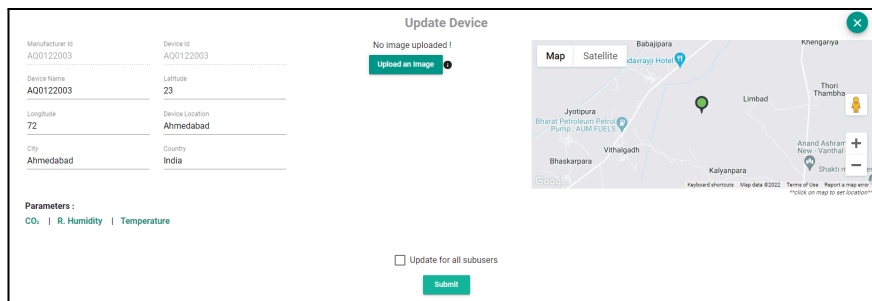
Update Device

Manufacturer id
AQ0122003

Device Id
AQ0122003

Device Name
AQ0122003

Latitude
23

Longitude
72

Device Location
Ahmedabad

City
Ahmedabad

Country
India

No image uploaded !

Upload an Image

Map | Satellite

Babajipara
Khengariya
adavrayji Hotel
Thori Thambha
Limbad
Jyotipura
Bharat Petroleum Petrol Pump - AUM FUELS
Vithalgadh
Bhaskarpara
Anand Ashram New - Vanthal
Kalyanpara
Shakti m
Google
Keyboard shortcuts Map data ©2022 Terms of Use Report a map error
**click on map to set location**

Parameters :
CO₂ | R. Humidity | Temperature

Update for all subusers

Submit